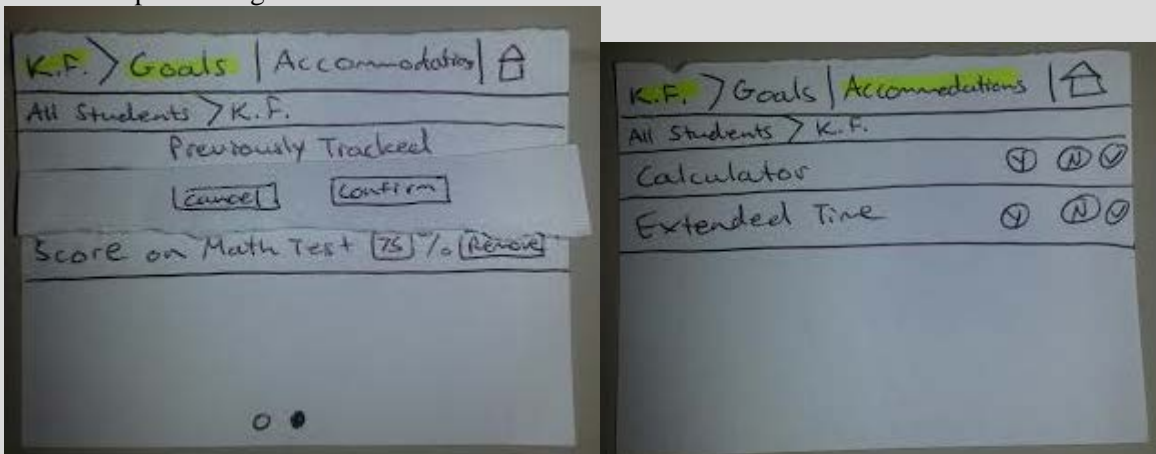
K.F. > Goals | Accommodations

All Students > K.F.

Previously Tracked

Cancel Confirm

Score on Math Test 75 % Remove

K.F. > Goals | Accommodations

All Students > K.F.

Calculator Y N

Extended Time Y N